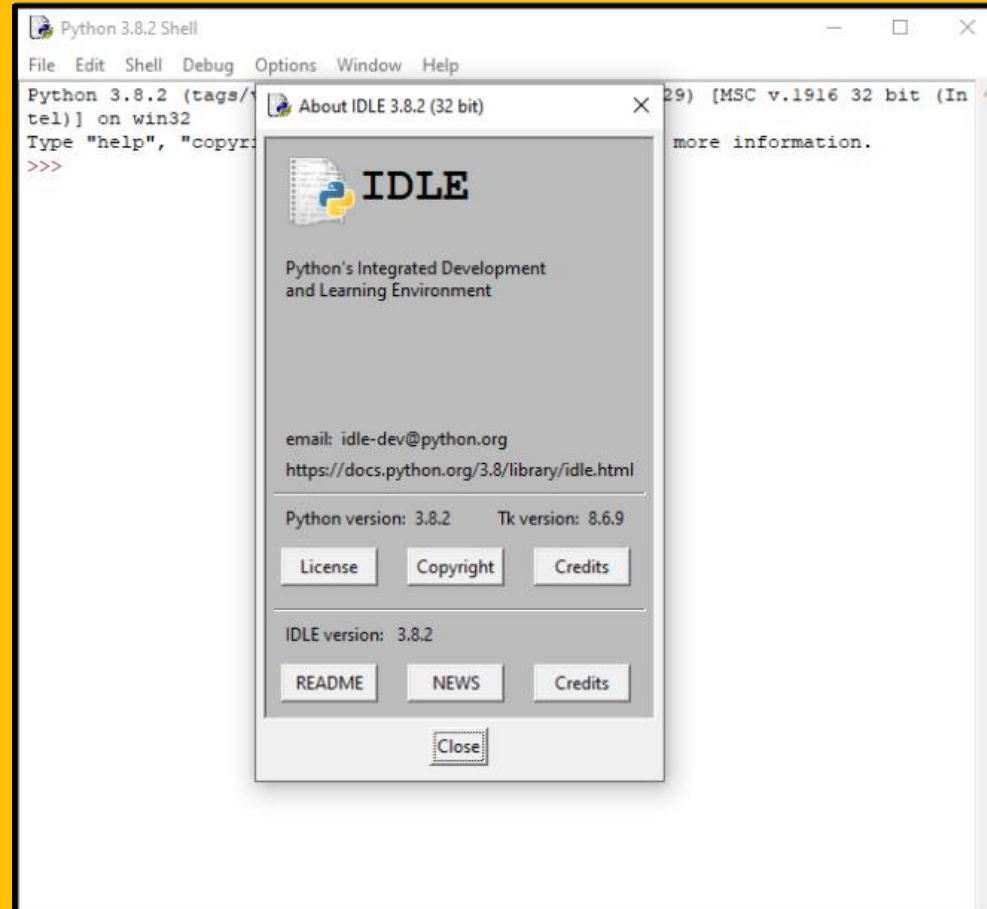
Python 3.8.2 Shell

File Edit Shell Debug Options Window Help

Python 3.8.2 (tags/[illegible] 29) [MSC v.1916 32 bit (Intel)] on win32
Type "help", "copyr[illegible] more information.
>>>

About IDLE 3.8.2 (32 bit)

IDLE

Python's Integrated Development and Learning Environment

email: idle-dev@python.org
https://docs.python.org/3.8/library/idle.html

Python version: 3.8.2 Tk version: 8.6.9

License Copyright Credits

IDLE version: 3.8.2

README NEWS Credits

Close